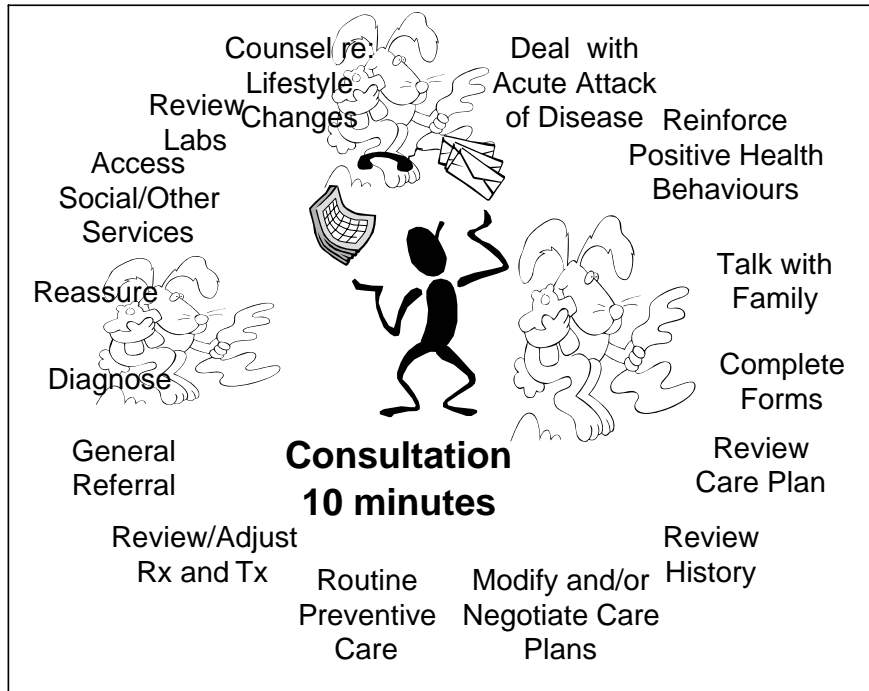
Counsel re: Lifestyle Changes

Deal with Acute Attack of Disease

Review Labs

Reinforce Positive Health Behaviours

Access Social/Other Services

Talk with Family

Reassure

Complete Forms

Diagnose

General Referral

Consultation 10 minutes

Review Care Plan

Review/Adjust Rx and Tx

Review History

Routine Preventive Care

Modify and/or Negotiate Care Plans